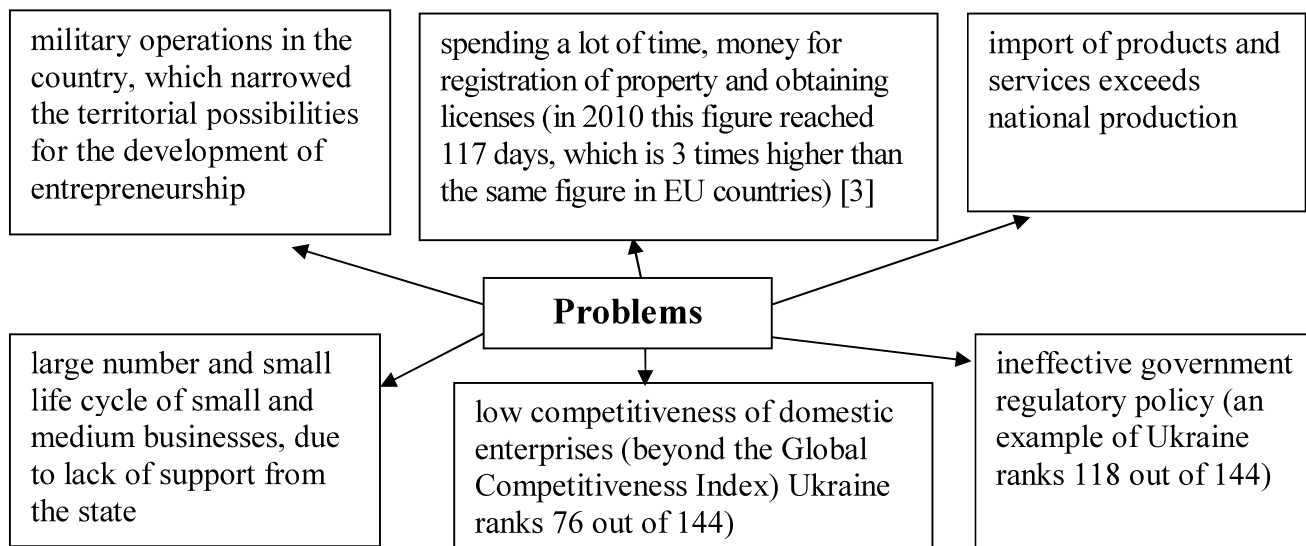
military operations in the country, which narrowed the territorial possibilities for the development of entrepreneurship

spending a lot of time, money for registration of property and obtaining licenses (in 2010 this figure reached 117 days, which is 3 times higher than the same figure in EU countries) [3]

import of products and services exceeds national production

Problems

large number and small life cycle of small and medium businesses, due to lack of support from the state

low competitiveness of domestic enterprises (beyond the Global Competitiveness Index) Ukraine ranks 76 out of 144)

ineffective government regulatory policy (an example of Ukraine ranks 118 out of 144)